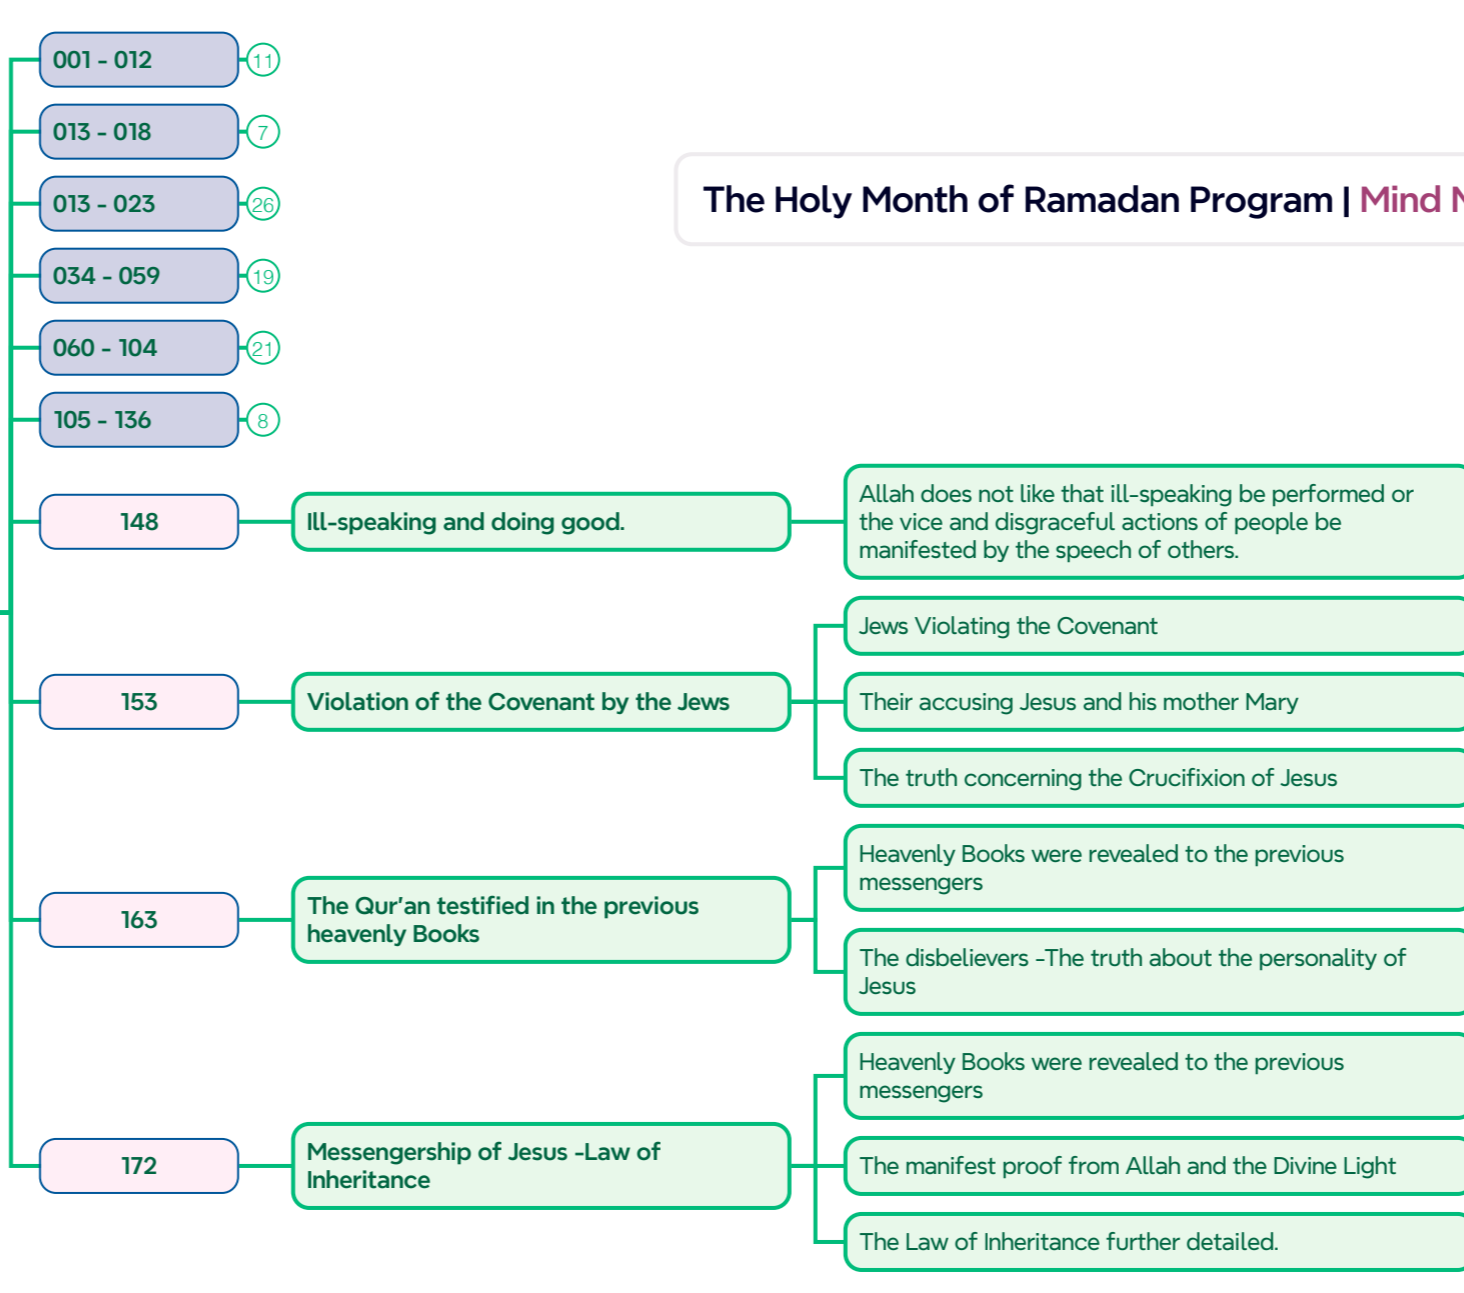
001 - 012
11
013 - 018
7
013 - 023
26
034 - 059
19
060 - 104
21
105 - 136
8

The Holy Month of Ramadan Program | Mind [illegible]

148
Ill-speaking and doing good.
Allah does not like that ill-speaking be performed or the vice and disgraceful actions of people be manifested by the speech of others.

153
Violation of the Covenant by the Jews
Jews Violating the Covenant
Their accusing Jesus and his mother Mary
The truth concerning the Crucifixion of Jesus

163
The Qur'an testified in the previous heavenly Books
Heavenly Books were revealed to the previous messengers
The disbelievers -The truth about the personality of Jesus

172
Messengership of Jesus -Law of Inheritance
Heavenly Books were revealed to the previous messengers
The manifest proof from Allah and the Divine Light
The Law of Inheritance further detailed.